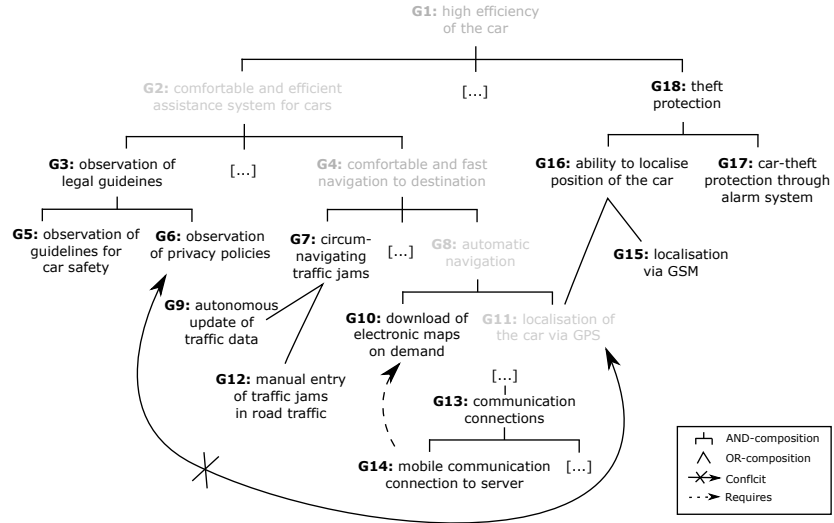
**G1:** high efficiency of the car

**G2:** comfortable and efficient assistance system for cars

[...]

**G18:** theft protection

**G3:** observation of legal guideines

[...]

**G4:** comfortable and fast navigation to destination

**G16:** ability to localise position of the car

**G17:** car-theft protection through alarm system

**G5:** observation of guidelines for car safety

**G6:** observation of privacy policies

**G7:** circum-navigating traffic jams

[...]

**G8:** automatic navigation

**G15:** localisation via GSM

**G9:** autonomous update of traffic data

**G10:** download of electronic maps on demand

**G11:** localisation of the car via GPS

**G12:** manual entry of traffic jams in road traffic

[...]

**G13:** communication connections

**G14:** mobile communication connection to server

[...]

AND-composition
OR-composition
Conflcit
Requires